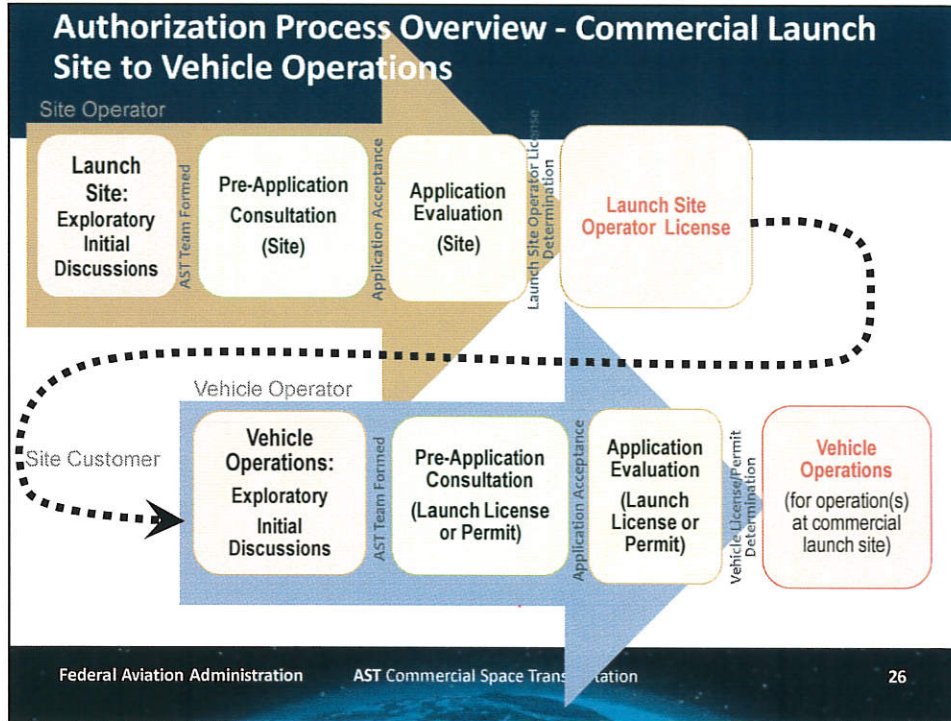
Authorization Process Overview - Commercial Launch Site to Vehicle Operations

Site Operator

Launch Site: Exploratory Initial Discussions

AST Team Formed

Pre-Application Consultation (Site)

Application Acceptance

Application Evaluation (Site)

Launch Site Operator License Determination

Launch Site Operator License

Vehicle Operator

Site Customer

Vehicle Operations: Exploratory Initial Discussions

AST Team Formed

Pre-Application Consultation (Launch License or Permit)

Application Acceptance

Application Evaluation (Launch License or Permit)

Vehicle License/Permit Determination

Vehicle Operations (for operation(s) at commercial launch site)

Federal Aviation Administration

AST Commercial Space Trans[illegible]tation

26